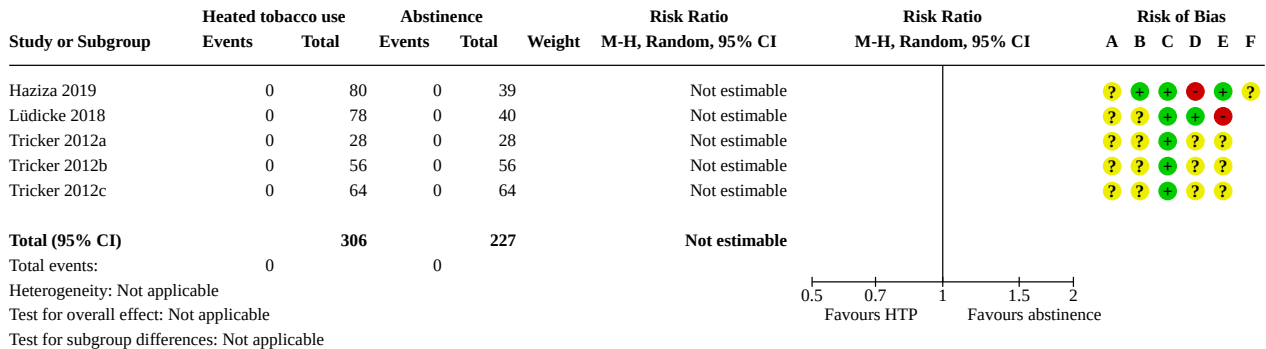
| Study or Subgroup | Heated tobacco use Events | Heated tobacco use Total | Abstinence Events | Abstinence Total | Weight | Risk Ratio M-H, Random, 95% CI | Risk of Bias A | B | C | D | E | F |
|---|---|---|---|---|---|---|---|---|---|---|---|---|
| Haziza 2019 | 0 | 80 | 0 | 39 | | Not estimable | ? | + | + | - | + | ? |
| Lüdicke 2018 | 0 | 78 | 0 | 40 | | Not estimable | ? | ? | + | + | - | |
| Tricker 2012a | 0 | 28 | 0 | 28 | | Not estimable | ? | ? | + | ? | ? | |
| Tricker 2012b | 0 | 56 | 0 | 56 | | Not estimable | ? | ? | + | ? | ? | |
| Tricker 2012c | 0 | 64 | 0 | 64 | | Not estimable | ? | ? | + | ? | ? | |
| Total (95% CI) | | 306 | | 227 | | Not estimable | | | | | | |
| Total events: | 0 | | 0 | | | | | | | | | |

Heterogeneity: Not applicable
Test for overall effect: Not applicable
Test for subgroup differences: Not applicable

Risk Ratio
M-H, Random, 95% CI
0.5 0.7 1 1.5 2
Favours HTP Favours abstinence